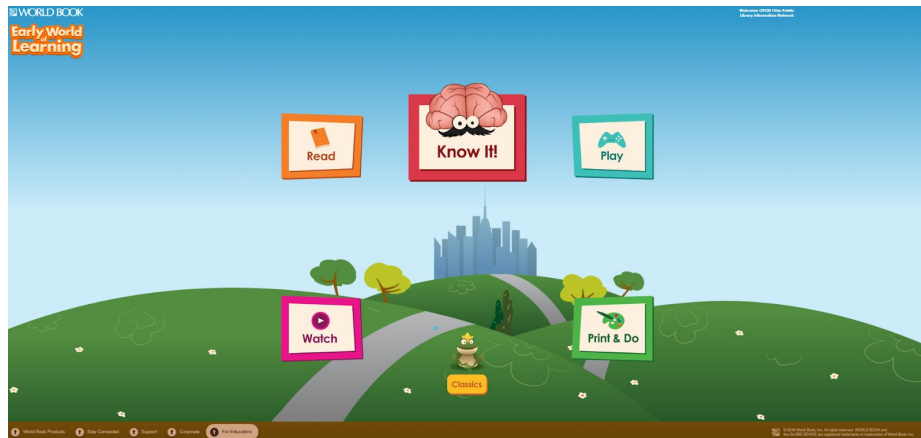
WORLD BOOK

Early World of Learning

Welcome OPLIN Ohio Public Library Information Network

Read

Know It!

Play

Watch

Print & Do

Classics

World Book Products
Stay Connected
Support
Corporate
For Educators

© 2019 World Book, Inc. All rights reserved. WORLD BOOK and the GLOBE DEVICE are registered trademarks or trademarks of World Book, Inc.